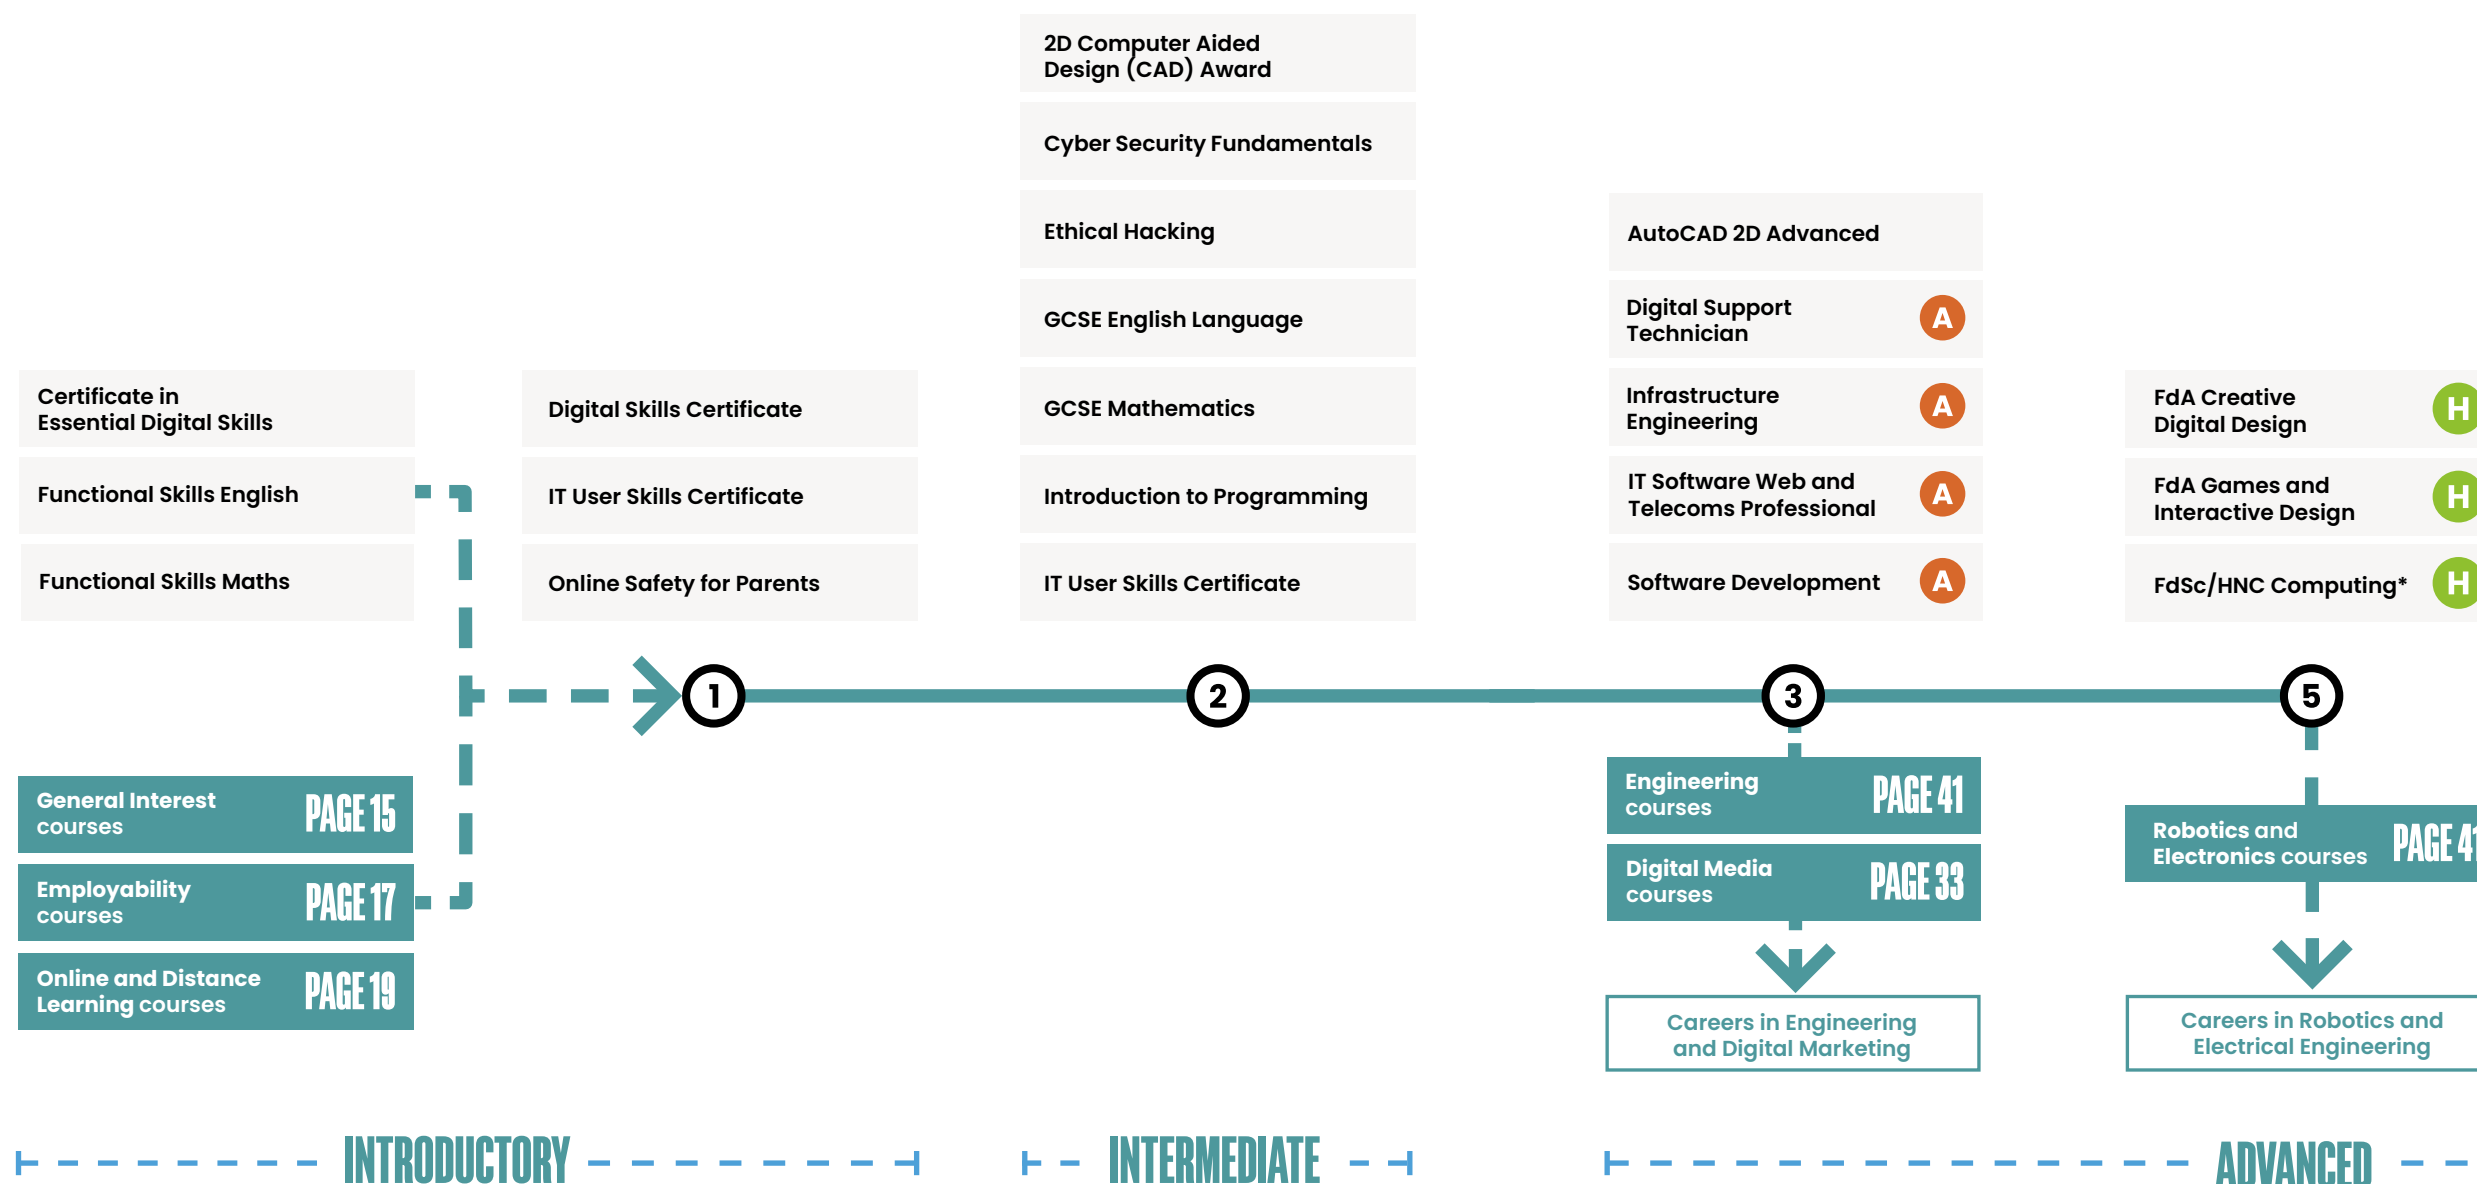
2D Computer Aided Design (CAD) Award

Cyber Security Fundamentals

Ethical Hacking

GCSE English Language

GCSE Mathematics

Introduction to Programming

IT User Skills Certificate

AutoCAD 2D Advanced

Digital Support Technician A

Infrastructure Engineering A

IT Software Web and Telecoms Professional A

Software Development A

Certificate in Essential Digital Skills

Functional Skills English

Functional Skills Maths

Digital Skills Certificate

IT User Skills Certificate

Online Safety for Parents

FdA Creative Digital Design H

FdA Games and Interactive Design H

FdSc/HNC Computing* H

1

2

3

5

General Interest courses PAGE 15

Employability courses PAGE 17

Online and Distance Learning courses PAGE 19

Engineering courses PAGE 41

Digital Media courses PAGE 33

Careers in Engineering and Digital Marketing

Robotics and Electronics courses PAGE 4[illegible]

Careers in Robotics and Electrical Engineering

INTRODUCTORY

INTERMEDIATE

ADVANCED